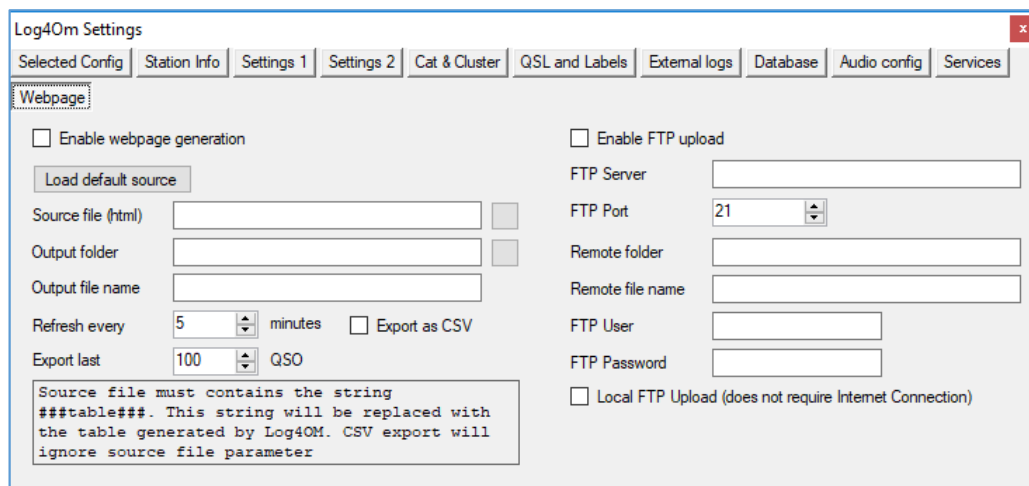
Log4Om Settings

Selected Config | Station Info | Settings 1 | Settings 2 | Cat & Cluster | QSL and Labels | External logs | Database | Audio config | Services

Webpage

Enable webpage generation

Load default source

Source file (html)

Output folder

Output file name

Refresh every 5 minutes

Export as CSV

Export last 100 QSO

Source file must contains the string ###table###. This string will be replaced with the table generated by Log4OM. CSV export will ignore source file parameter

Enable FTP upload

FTP Server

FTP Port 21

Remote folder

Remote file name

FTP User

FTP Password

Local FTP Upload (does not require Internet Connection)